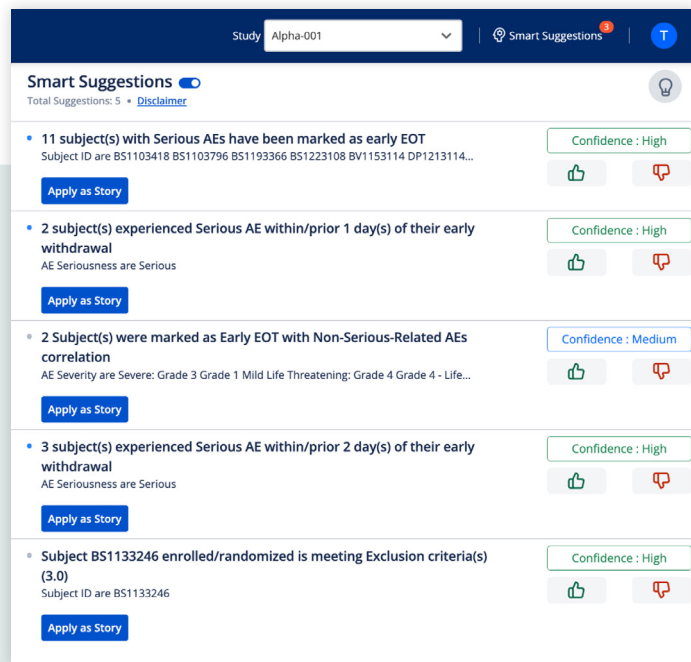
Study Alpha-001

Smart Suggestions 3

T

Smart Suggestions

Total Suggestions: 5 • Disclaimer

11 subject(s) with Serious AEs have been marked as early EOT
Subject ID are BS1103418 BS1103796 BS1193366 BS1223108 BV1153114 DP1213114...

Apply as Story

Confidence : High

2 subject(s) experienced Serious AE within/prior 1 day(s) of their early withdrawal
AE Seriousness are Serious

Apply as Story

Confidence : High

2 Subject(s) were marked as Early EOT with Non-Serious-Related AEs correlation
AE Severity are Severe: Grade 3 Grade 1 Mild Life Threatening: Grade 4 Grade 4 - Life...

Apply as Story

Confidence : Medium

3 subject(s) experienced Serious AE within/prior 2 day(s) of their early withdrawal
AE Seriousness are Serious

Apply as Story

Confidence : High

Subject BS1133246 enrolled/randomized is meeting Exclusion criteria(s) (3.0)
Subject ID are BS1133246

Apply as Story

Confidence : High